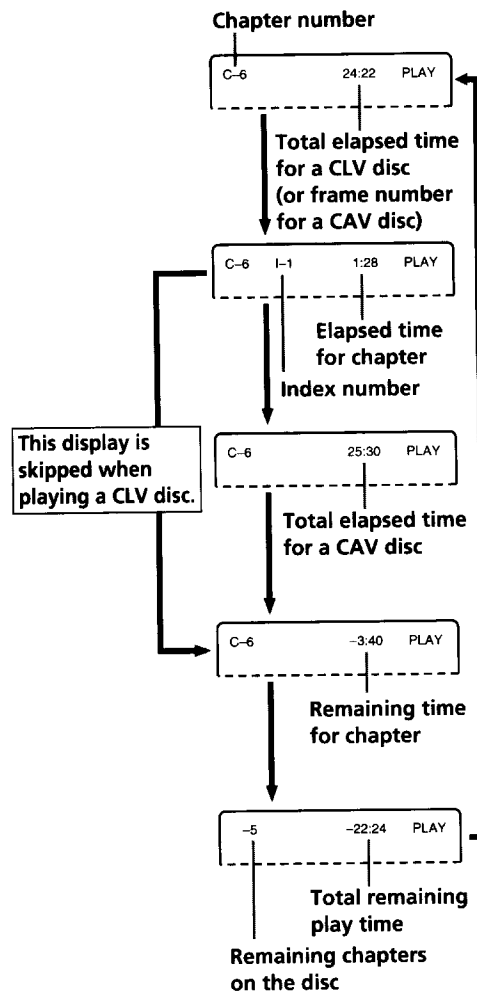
Chapter number

C–6 24:22 PLAY

Total elapsed time for a CLV disc (or frame number for a CAV disc)

C–6 I–1 1:28 PLAY

Elapsed time for chapter

Index number

This display is skipped when playing a CLV disc.

C–6 25:30 PLAY

Total elapsed time for a CAV disc

C–6 –3:40 PLAY

Remaining time for chapter

–5 –22:24 PLAY

Total remaining play time

Remaining chapters on the disc